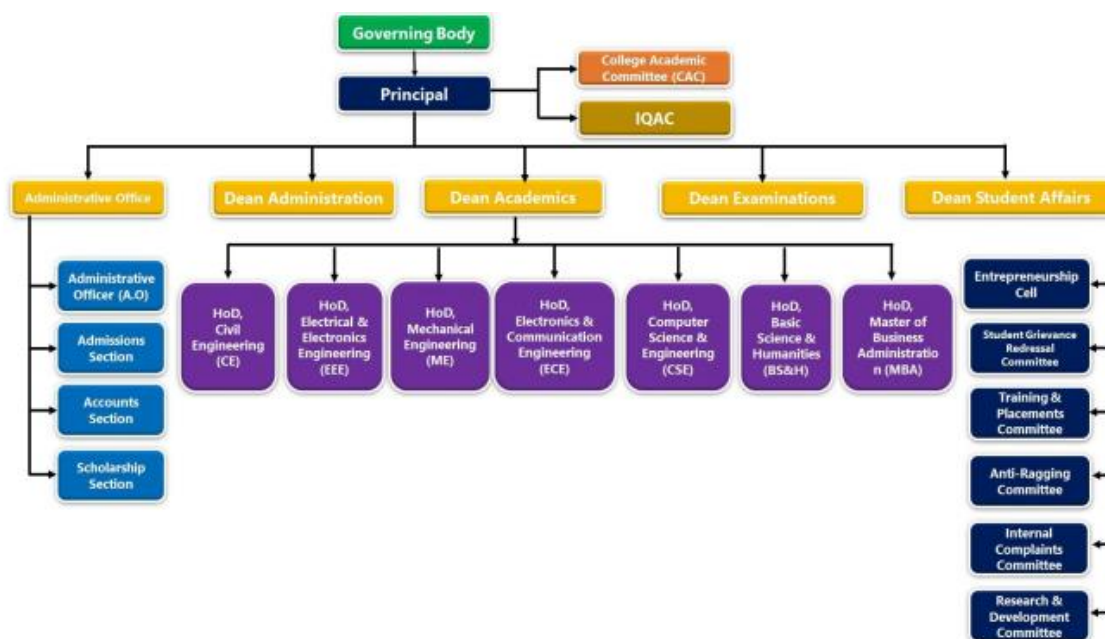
Governing Body

Principal

College Academic Committee (CAC)

IQAC

Administrative Office

Dean Administration

Dean Academics

Dean Examinations

Dean Student Affairs

Administrative Officer (A.O)

Admissions Section

Accounts Section

Scholarship Section

HoD, Civil Engineering (CE)

HoD, Electrical & Electronics Engineering (EEE)

HoD, Mechanical Engineering (ME)

HoD, Electronics & Communication Engineering (ECE)

HoD, Computer Science & Engineering (CSE)

HoD, Basic Science & Humanities (BS&H)

HoD, Master of Business Administration (MBA)

Entrepreneurship Cell

Student Grievance Redressal Committee

Training & Placements Committee

Anti-Ragging Committee

Internal Complaints Committee

Research & Development Committee